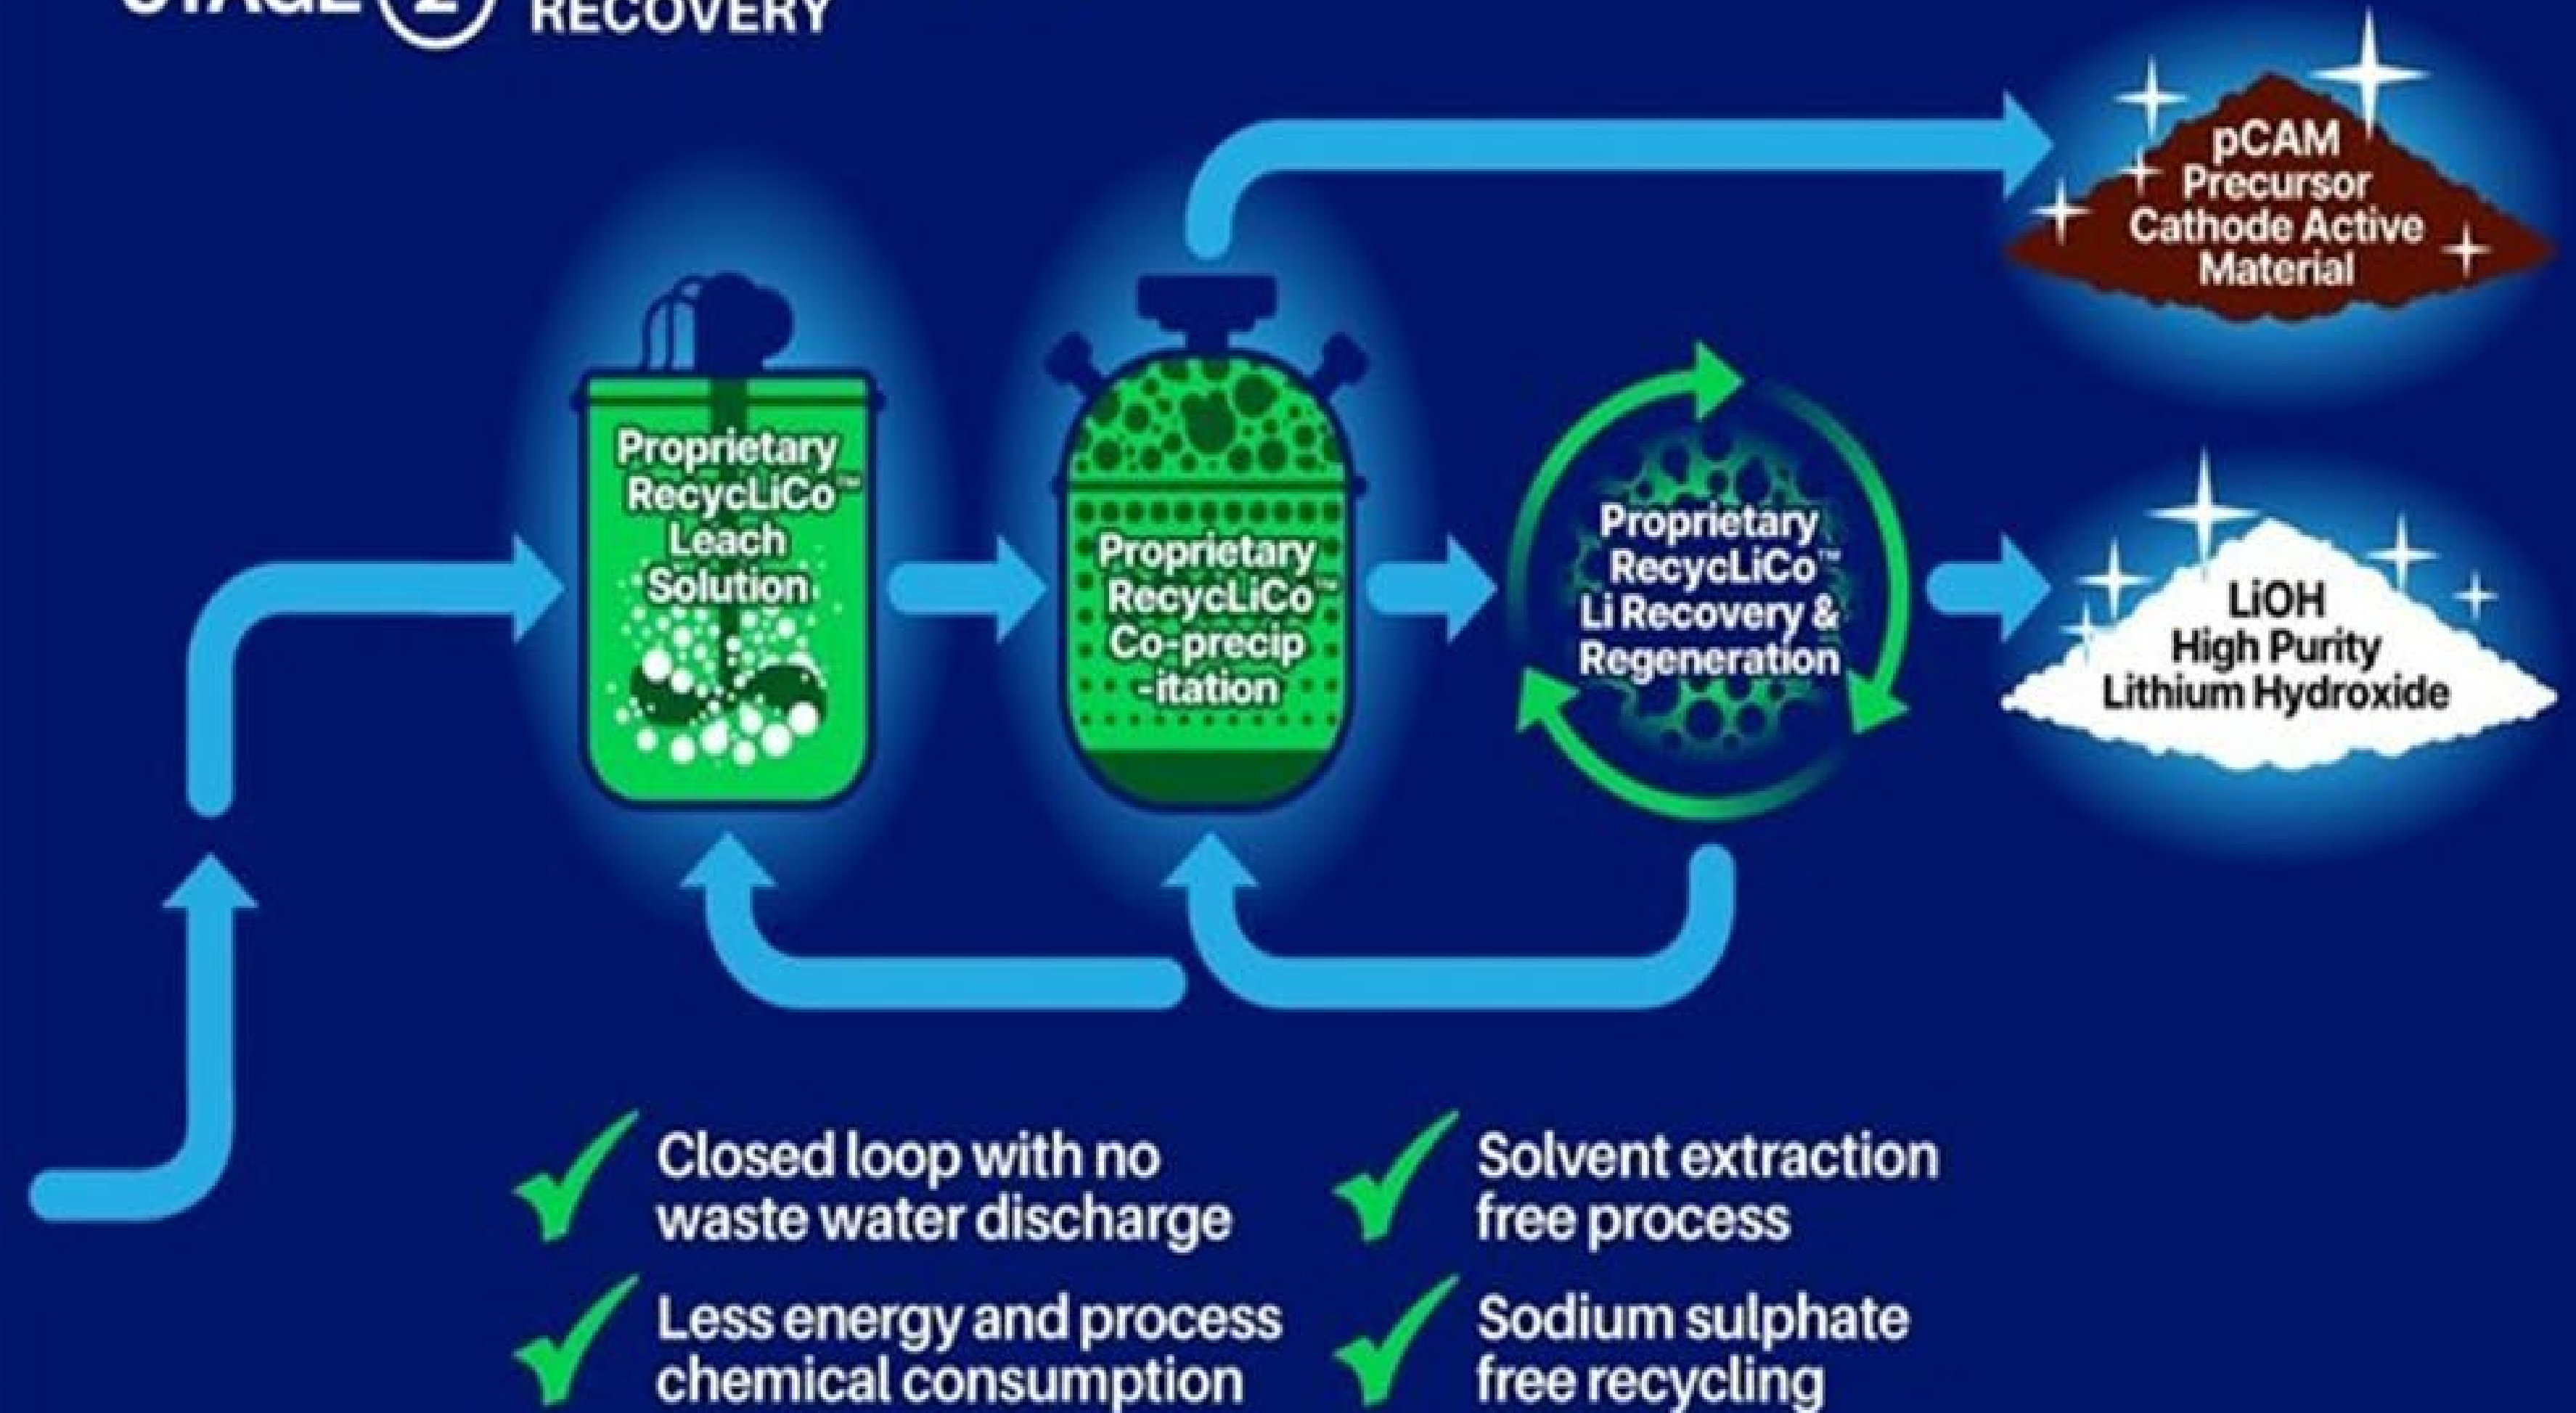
STAGE 2 RECOVERY

pCAM
Precursor
Cathode Active
Material

Proprietary
RecycLiCo™
Leach
Solution

Proprietary
RecycLiCo™
Co-precip
-itation

Proprietary
RecycLiCo™
Li Recovery &
Regeneration

LiOH
High Purity
Lithium Hydroxide

Closed loop with no waste water discharge

Solvent extraction free process

Less energy and process chemical consumption

Sodium sulphate free recycling